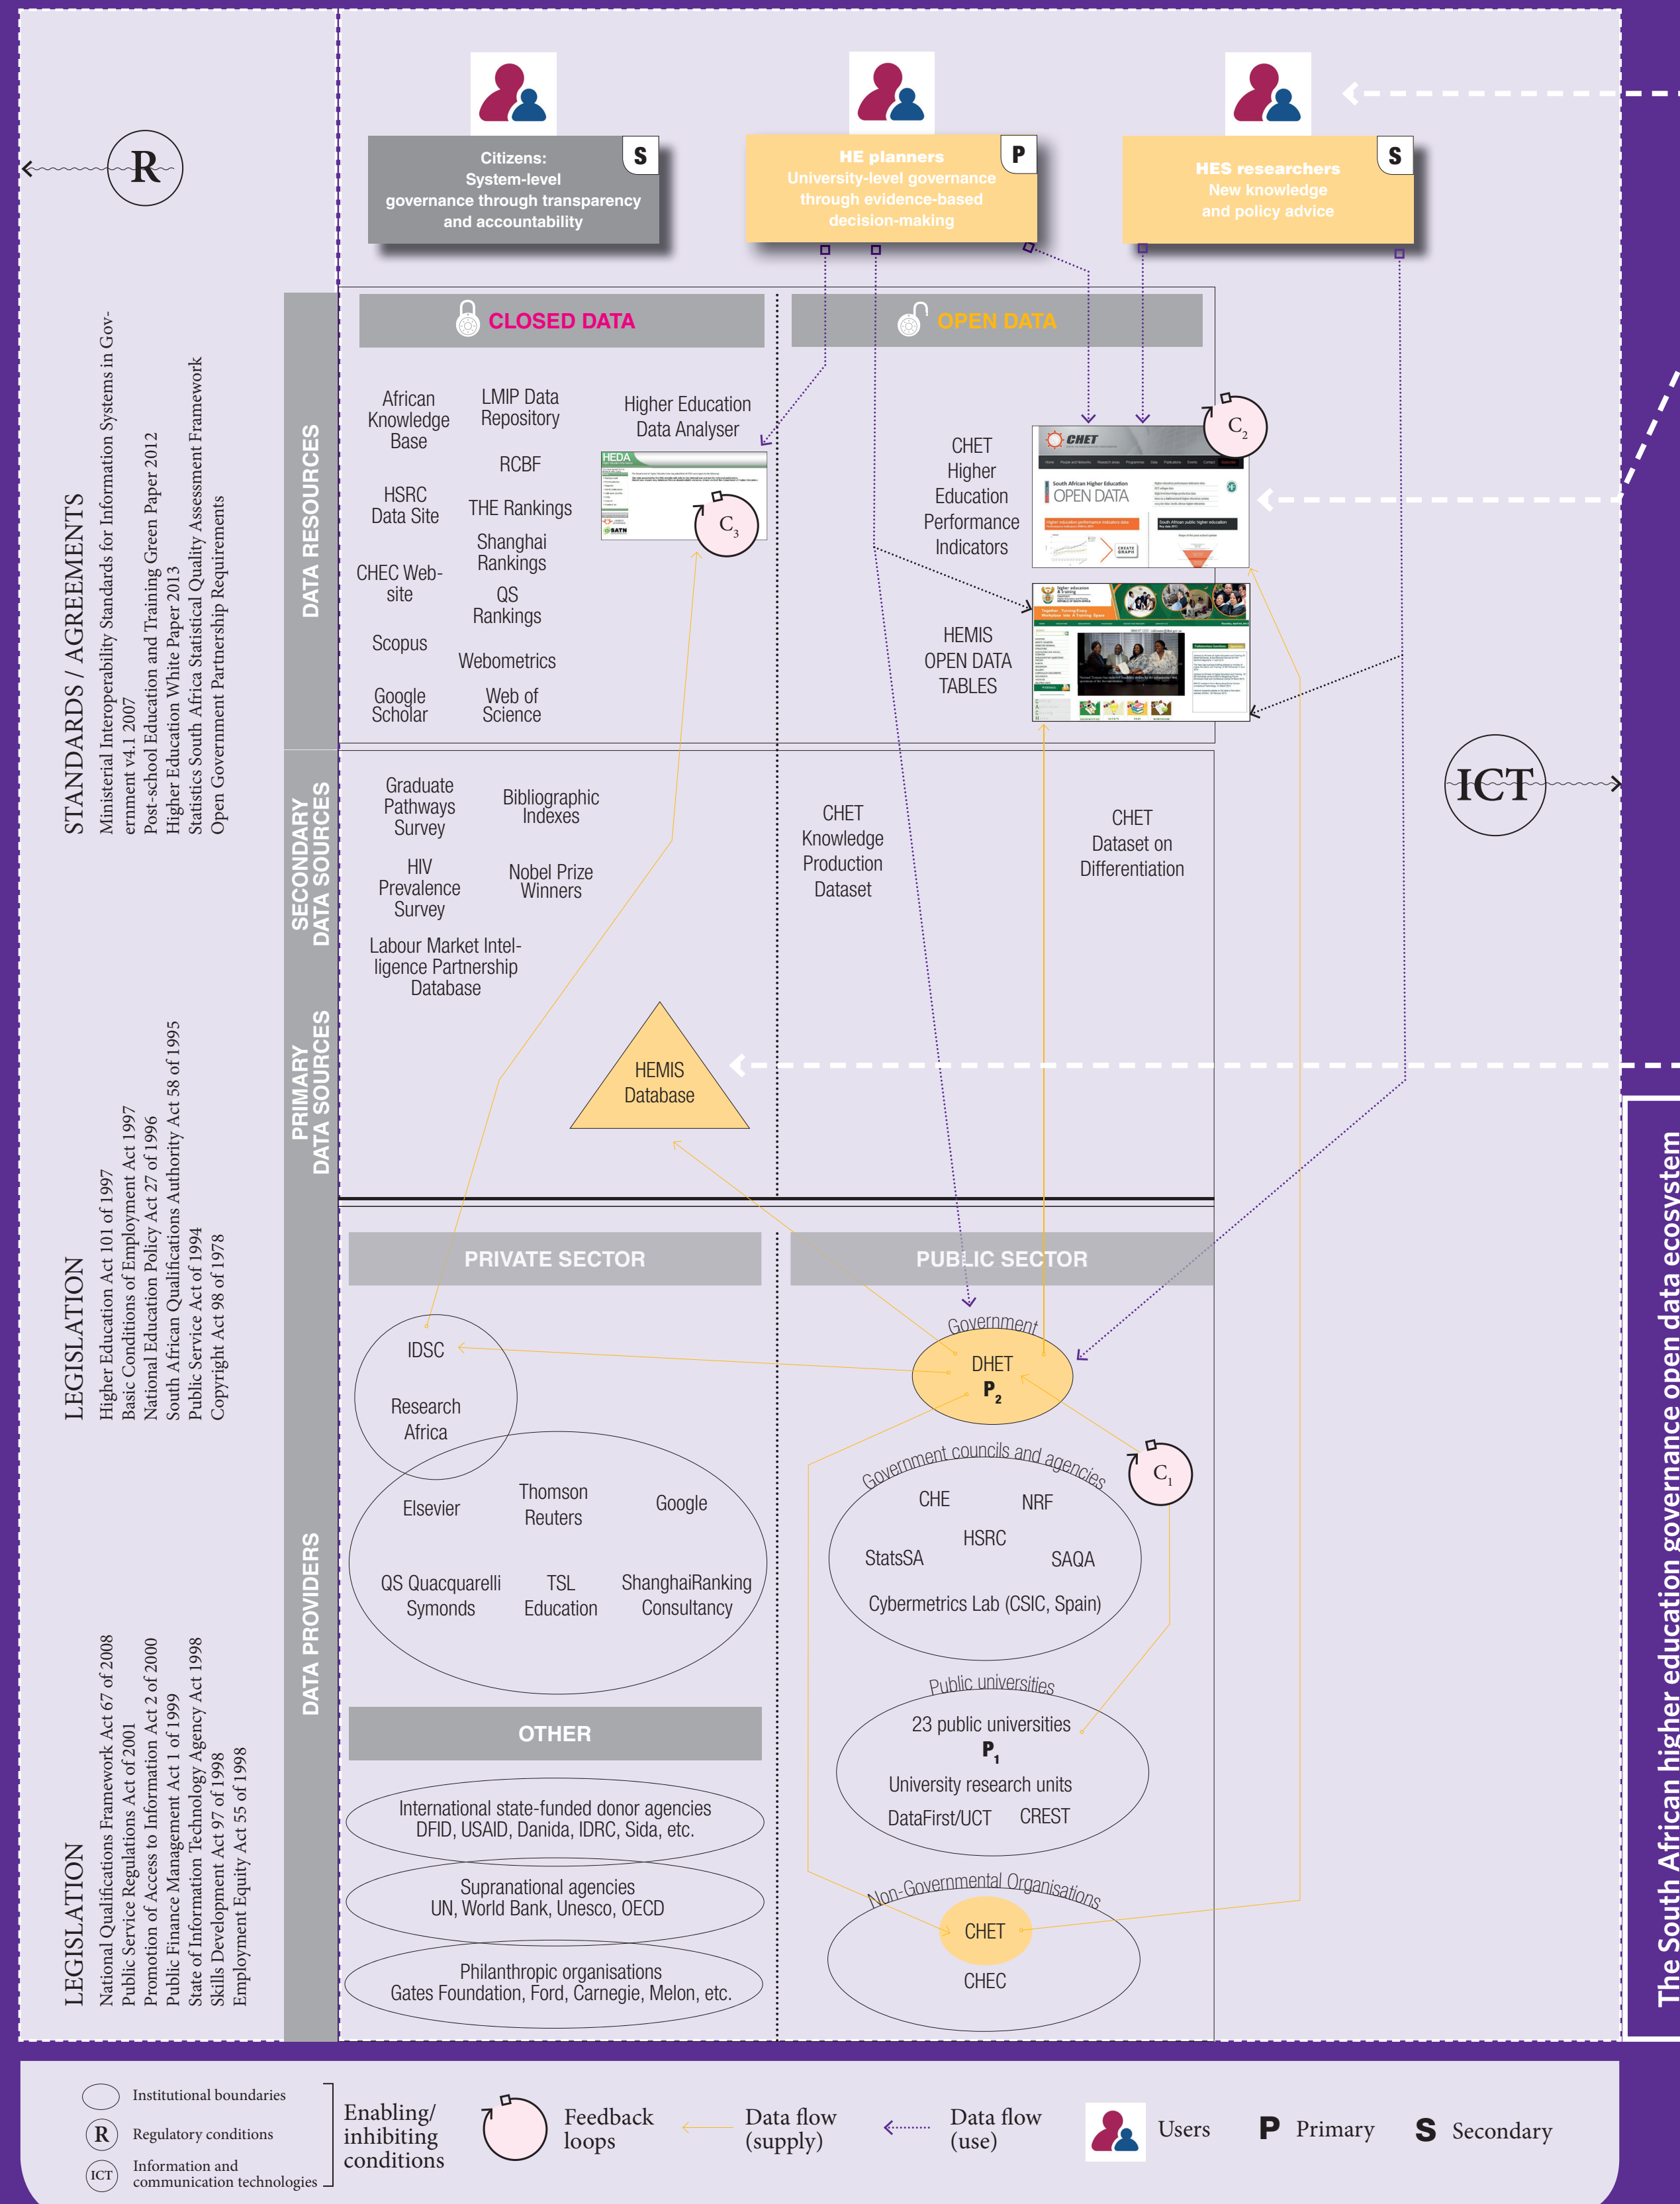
R

STANDARDS / AGREEMENTS
Ministerial Interoperability Standards for Information Systems in Government v4.1 2007
Post-school Education and Training Green Paper 2012
Higher Education White Paper 2013
Statistics South Africa Statistical Quality Assessment Framework
Open Government Partnership Requirements

LEGISLATION
Higher Education Act 101 of 1997
Basic Conditions of Employment Act 1997
National Education Policy Act 27 of 1996
South African Qualifications Authority Act 58 of 1995
Public Service Act of 1994
Copyright Act 98 of 1978

LEGISLATION
National Qualifications Framework Act 67 of 2008
Public Service Regulations Act of 2001
Promotion of Access to Information Act 2 of 2000
Public Finance Management Act 1 of 1999
State of Information Technology Agency Act 1998
Skills Development Act 97 of 1998
Employment Equity Act 55 of 1998

Citizens: System-level governance through transparency and accountability S

HE planners University-level governance through evidence-based decision-making P

HES researchers New knowledge and policy advice S

DATA RESOURCES

CLOSED DATA

African Knowledge Base
LMIP Data Repository
RCBF
HSRC Data Site
THE Rankings
Shanghai Rankings
CHEC Website
QS Rankings
Scopus
Webometrics
Google Scholar
Web of Science
Higher Education Data Analyser
HEDA
$C_3$

OPEN DATA

CHET Higher Education Performance Indicators
CHET
South African Higher Education OPEN DATA
$C_2$
HEMIS OPEN DATA TABLES

SECONDARY DATA SOURCES
Graduate Pathways Survey
Bibliographic Indexes
HIV Prevalence Survey
Nobel Prize Winners
Labour Market Intelligence Partnership Database
CHET Knowledge Production Dataset
CHET Dataset on Differentiation

ICT

PRIMARY DATA SOURCES
HEMIS Database

DATA PROVIDERS
PRIVATE SECTOR
PUBLIC SECTOR

IDSC
Research Africa
Elsevier
Thomson Reuters
Google
QS Quacquarelli Symonds
TSL Education
ShanghaiRanking Consultancy

Government
DHET
$P_2$
$C_1$
Government councils and agencies
CHE
NRF
HSRC
StatsSA
SAQA
Cybermetrics Lab (CSIC, Spain)

OTHER
International state-funded donor agencies
DFID, USAID, Danida, IDRC, Sida, etc.
Supranational agencies
UN, World Bank, Unesco, OECD
Philanthropic organisations
Gates Foundation, Ford, Carnegie, Melon, etc.

Public universities
23 public universities
$P_1$
University research units
DataFirst/UCT CREST

Non-Governmental Organisations
CHET
CHEC

The South African higher education governance open data ecosystem

Institutional boundaries
R Regulatory conditions
ICT Information and communication technologies
Enabling/ inhibiting conditions
Feedback loops
Data flow (supply)
Data flow (use)
Users
P Primary
S Secondary